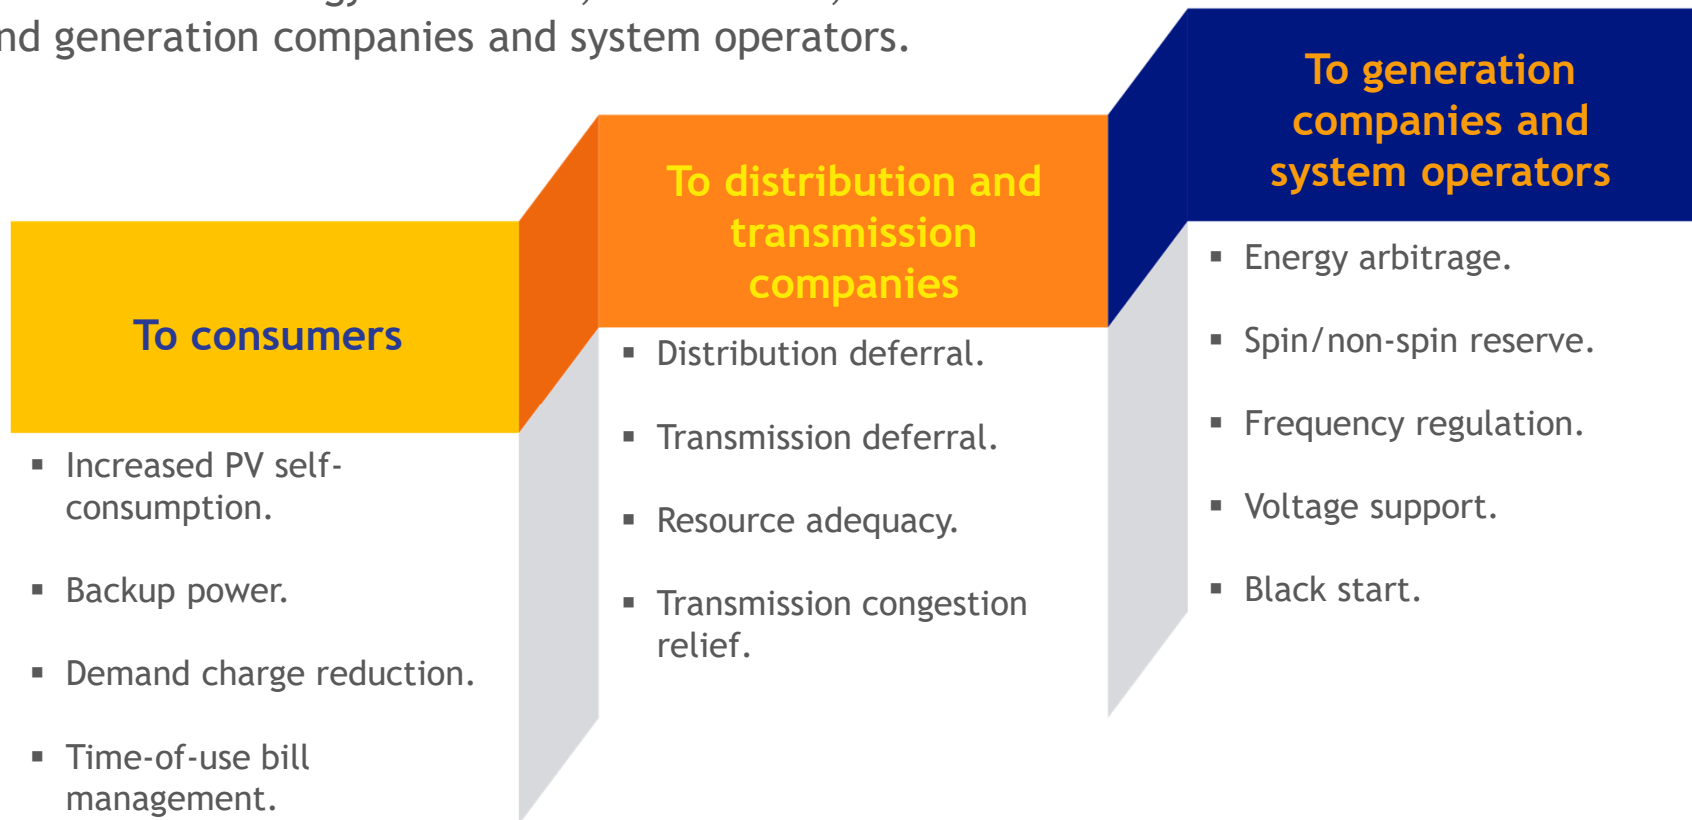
nd generation companies and system operators.

To consumers

- Increased PV self-consumption.
- Backup power.
- Demand charge reduction.
- Time-of-use bill management.

To distribution and transmission companies

- Distribution deferral.
- Transmission deferral.
- Resource adequacy.
- Transmission congestion relief.

To generation companies and system operators

- Energy arbitrage.
- Spin/non-spin reserve.
- Frequency regulation.
- Voltage support.
- Black start.